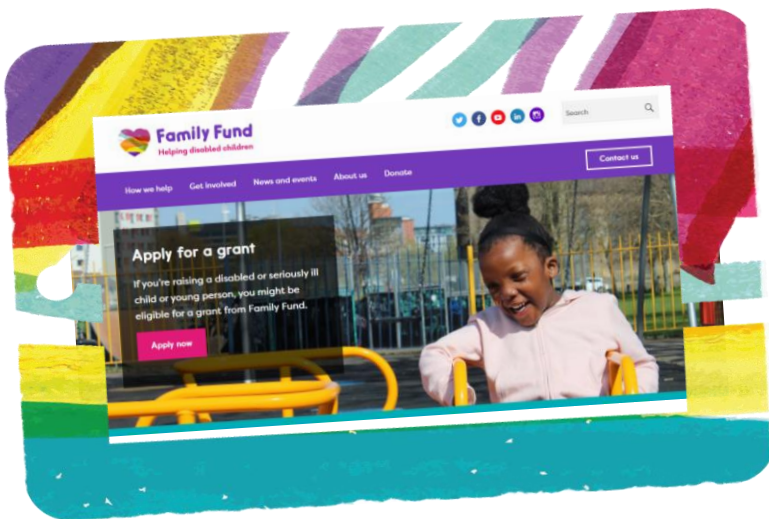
Family Fund
Helping disabled children

Search

Contact us

How we help Get involved News and events About us Donate

Apply for a grant

If you're raising a disabled or seriously ill child or young person, you might be eligible for a grant from Family Fund.

Apply now